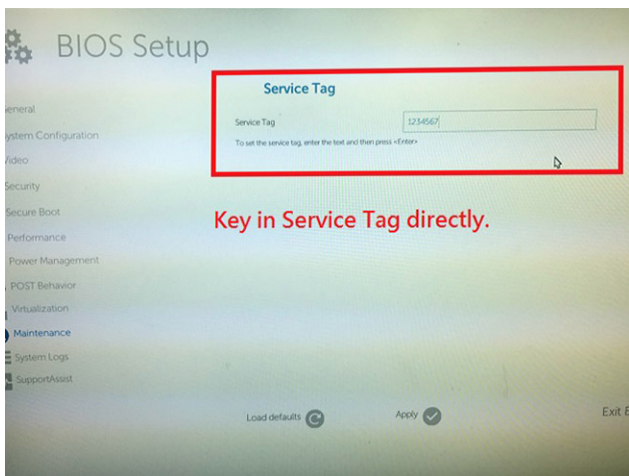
BIOS Setup

eneral
ystem Configuration
ideo
Security
Secure Boot
Performance
Power Management
POST Behavior
Virtualization
Maintenance
System Logs
SupportAssist

Service Tag

Service Tag 1234567

To set the service tag, enter the text and then press <Enter>

Key in Service Tag directly.

Load defaults

Apply

Exit